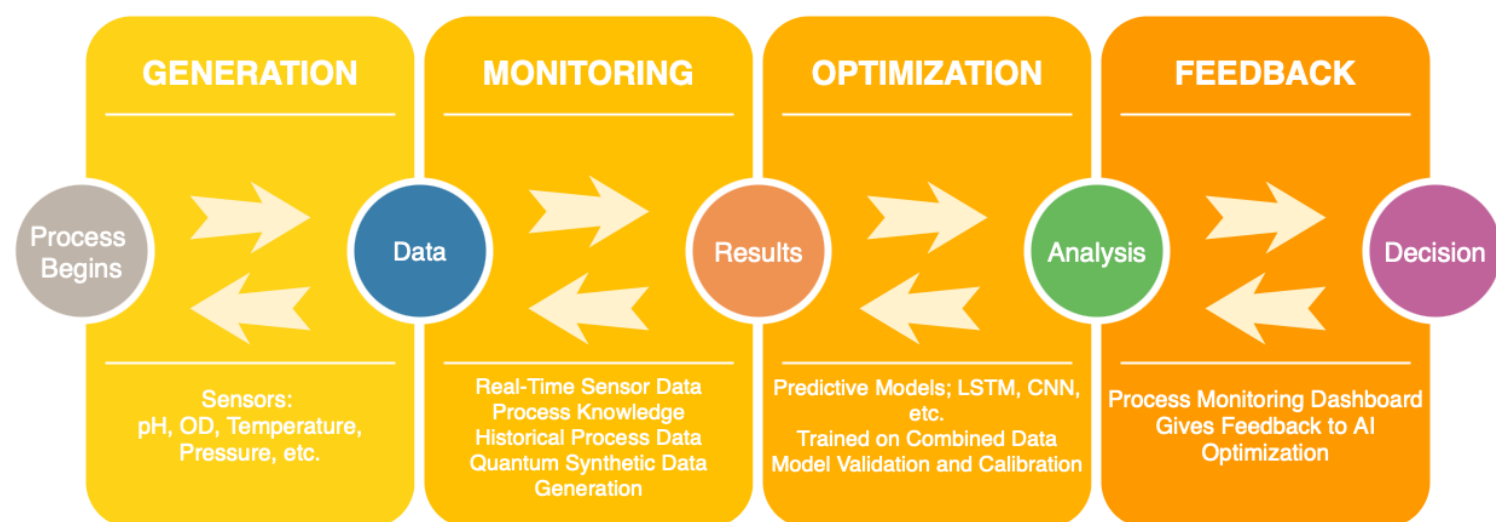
GENERATION

MONITORING

OPTIMIZATION

FEEDBACK

Process Begins

Data

Results

Analysis

Decision

Sensors: pH, OD, Temperature, Pressure, etc.

Real-Time Sensor Data
Process Knowledge
Historical Process Data
Quantum Synthetic Data Generation

Predictive Models; LSTM, CNN, etc.
Trained on Combined Data
Model Validation and Calibration

Process Monitoring Dashboard Gives Feedback to AI Optimization